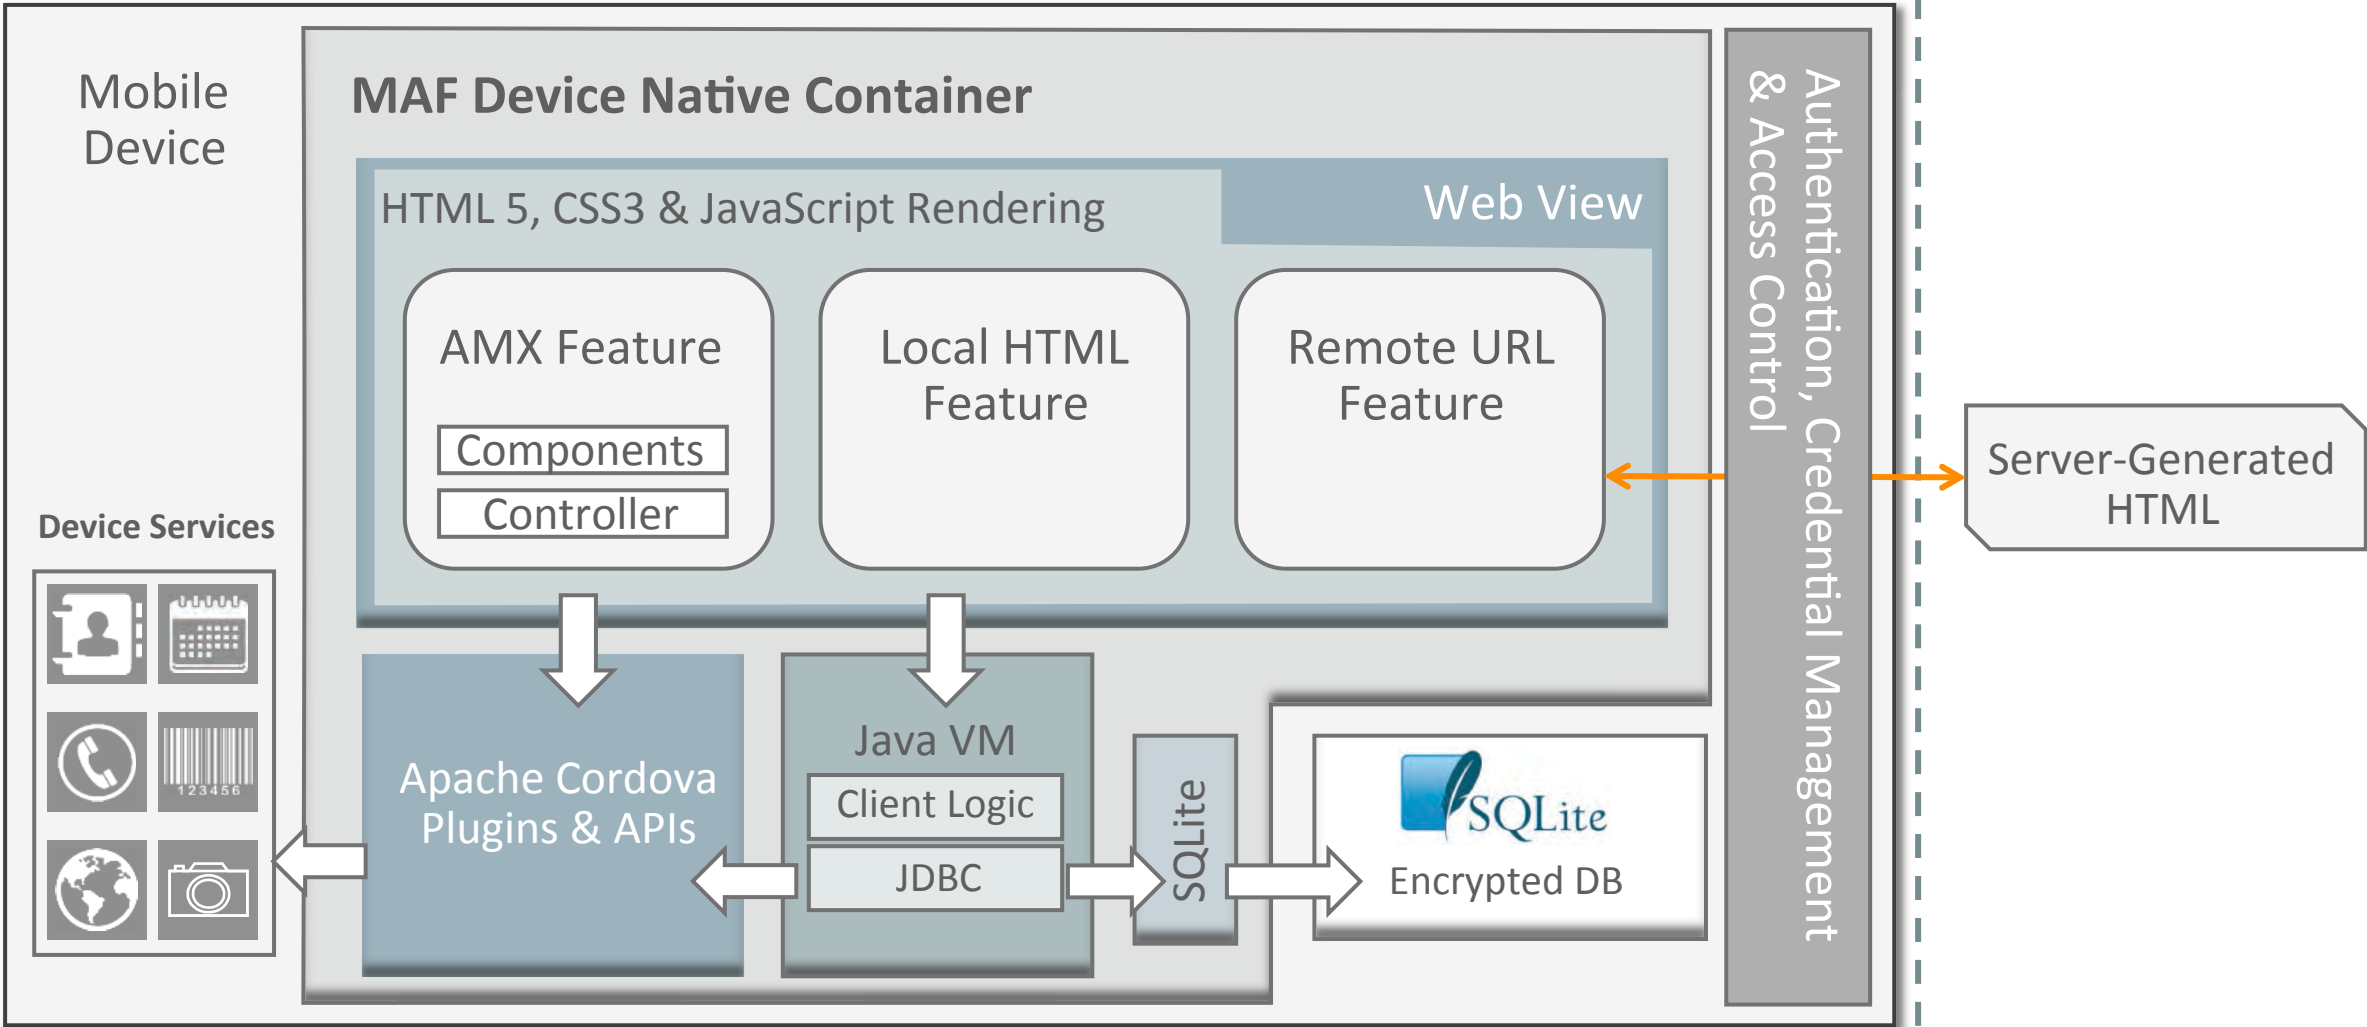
Mobile Device

MAF Device Native Container

HTML 5, CSS3 & JavaScript Rendering

Web View

AMX Feature

Components

Controller

Local HTML Feature

Remote URL Feature

Authentication, Credential Management & Access Control

Server-Generated HTML

Device Services

123456

Apache Cordova Plugins & APIs

Java VM

Client Logic

JDBC

SQLite

SQLite

Encrypted DB